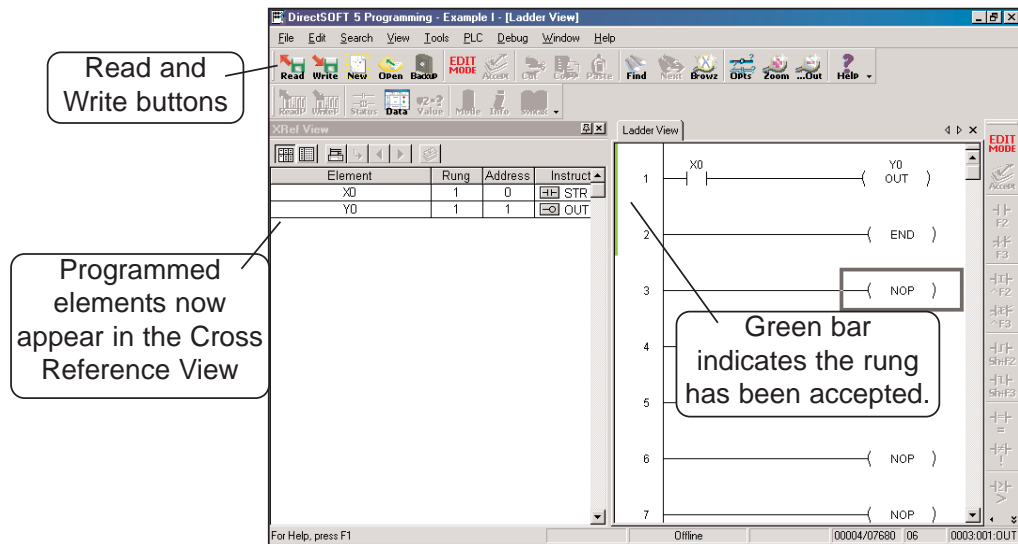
DirectSOFT 5 Programming - Example I - [Ladder View]

File Edit Search View Tools PLC Debug Window Help

Read Write New Open BackUP EDIT MODE Accept Cut Copy Paste Find Next Browz Opts Zoom ...Out Help

ReadP WriteP Status Data Value Mode Info Syntax

Read and Write buttons

XRef View

| Element | Rung | Address | Instruct |
|---|---|---|---|
| X0 | 1 | 0 | STR |
| Y0 | 1 | 1 | OUT |

Programmed elements now appear in the Cross Reference View

Ladder View

1 X0 Y0 OUT

2 END

3 NOP

4

5

6 NOP

7 NOP

Green bar indicates the rung has been accepted.

EDIT MODE
Accept
F2
F3
^F2
^F3
ShiftF2
ShiftF3

For Help, press F1 Offline 00004/07680 06 0003:001:OUT